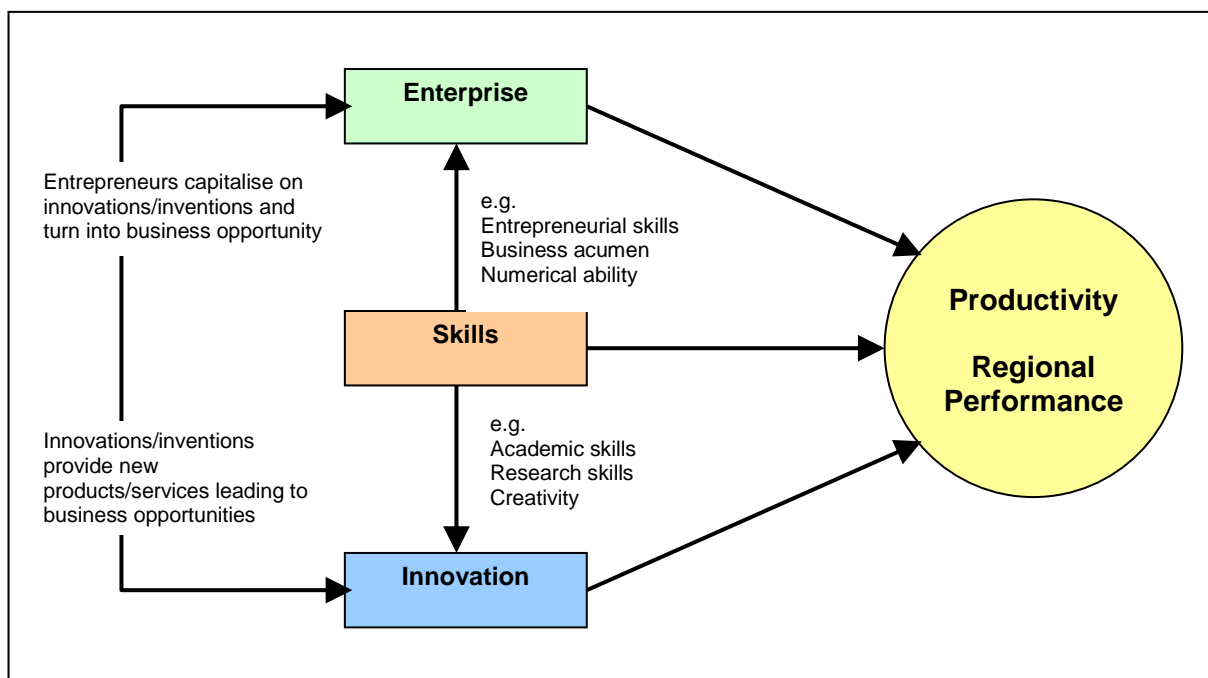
Enterprise

Entrepreneurs capitalise on innovations/inventions and turn into business opportunity

e.g.
Entrepreneurial skills
Business acumen
Numerical ability

Skills

e.g.
Academic skills
Research skills
Creativity

Innovations/inventions provide new products/services leading to business opportunities

Innovation

Productivity

Regional Performance